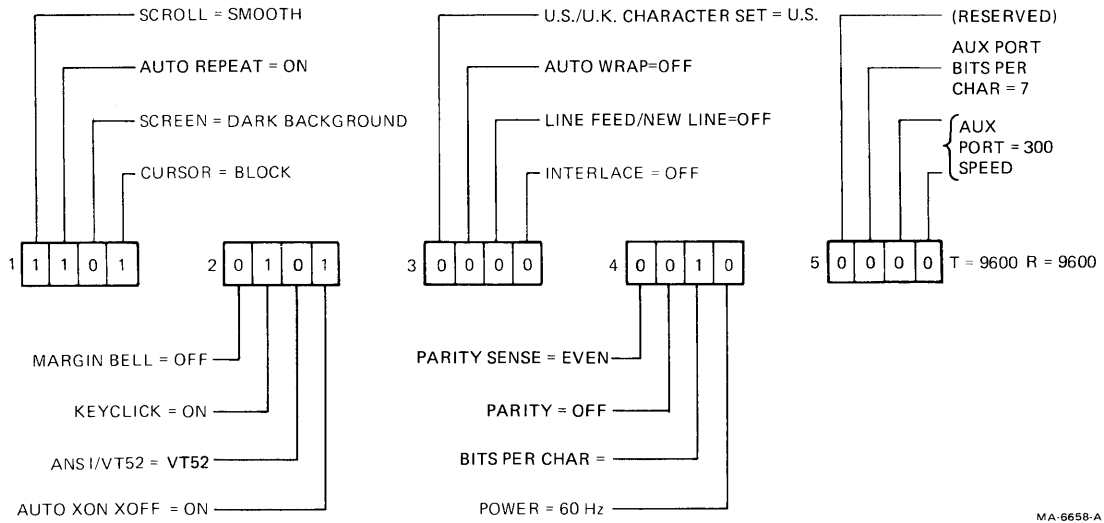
SCROLL = SMOOTH

AUTO REPEAT = ON

SCREEN = DARK BACKGROUND

CURSOR = BLOCK

U.S./U.K. CHARACTER SET = U.S.

AUTO WRAP=OFF

LINE FEED/NEW LINE=OFF

INTERLACE = OFF

(RESERVED)

AUX PORT BITS PER CHAR = 7

AUX PORT = 300 SPEED

| 1 | 1 | 1 | 0 | 1 |
|---|---|---|---|---|

| 2 | 0 | 1 | 0 | 1 |
|---|---|---|---|---|

| 3 | 0 | 0 | 0 | 0 |
|---|---|---|---|---|

| 4 | 0 | 0 | 1 | 0 |
|---|---|---|---|---|

| 5 | 0 | 0 | 0 | 0 |
|---|---|---|---|---|

T = 9600 R = 9600

MARGIN BELL = OFF

KEYCLICK = ON

ANSI/VT52 = VT52

AUTO XON XOFF = ON

PARITY SENSE = EVEN

PARITY = OFF

BITS PER CHAR =

POWER = 60 Hz

MA-6658-A